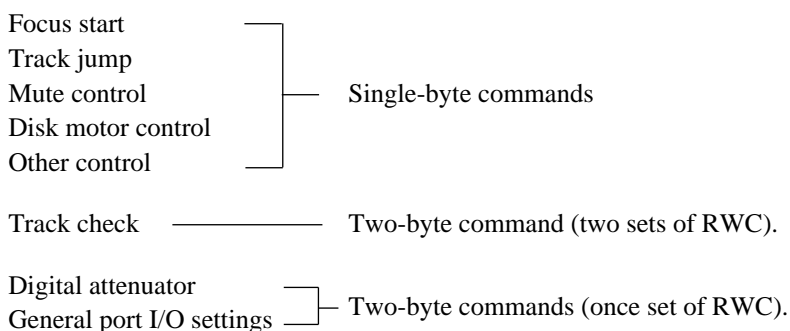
Focus start
Track jump
Mute control
Disk motor control
Other control

Single-byte commands

Track check

Two-byte command (two sets of RWC).

Digital attenuator
General port I/O settings

Two-byte commands (once set of RWC).